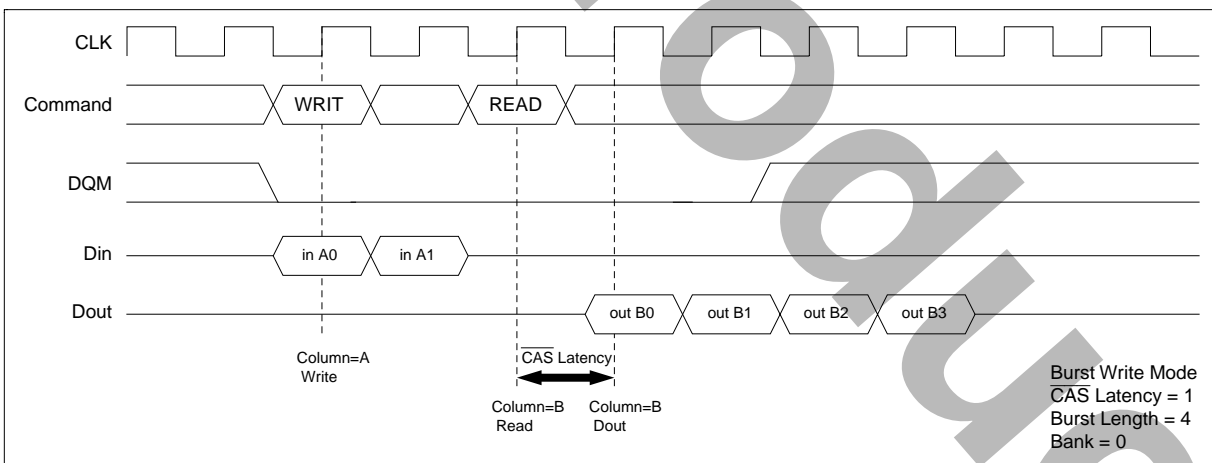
CLK

Command

WRIT

READ

DQM

Din

in A0

in A1

Dout

out B0

out B1

out B2

out B3

Column=A Write

$\overline{CAS}$ Latency

Column=B Read

Column=B Dout

Burst Write Mode
$\overline{CAS}$ Latency = 1
Burst Length = 4
Bank = 0